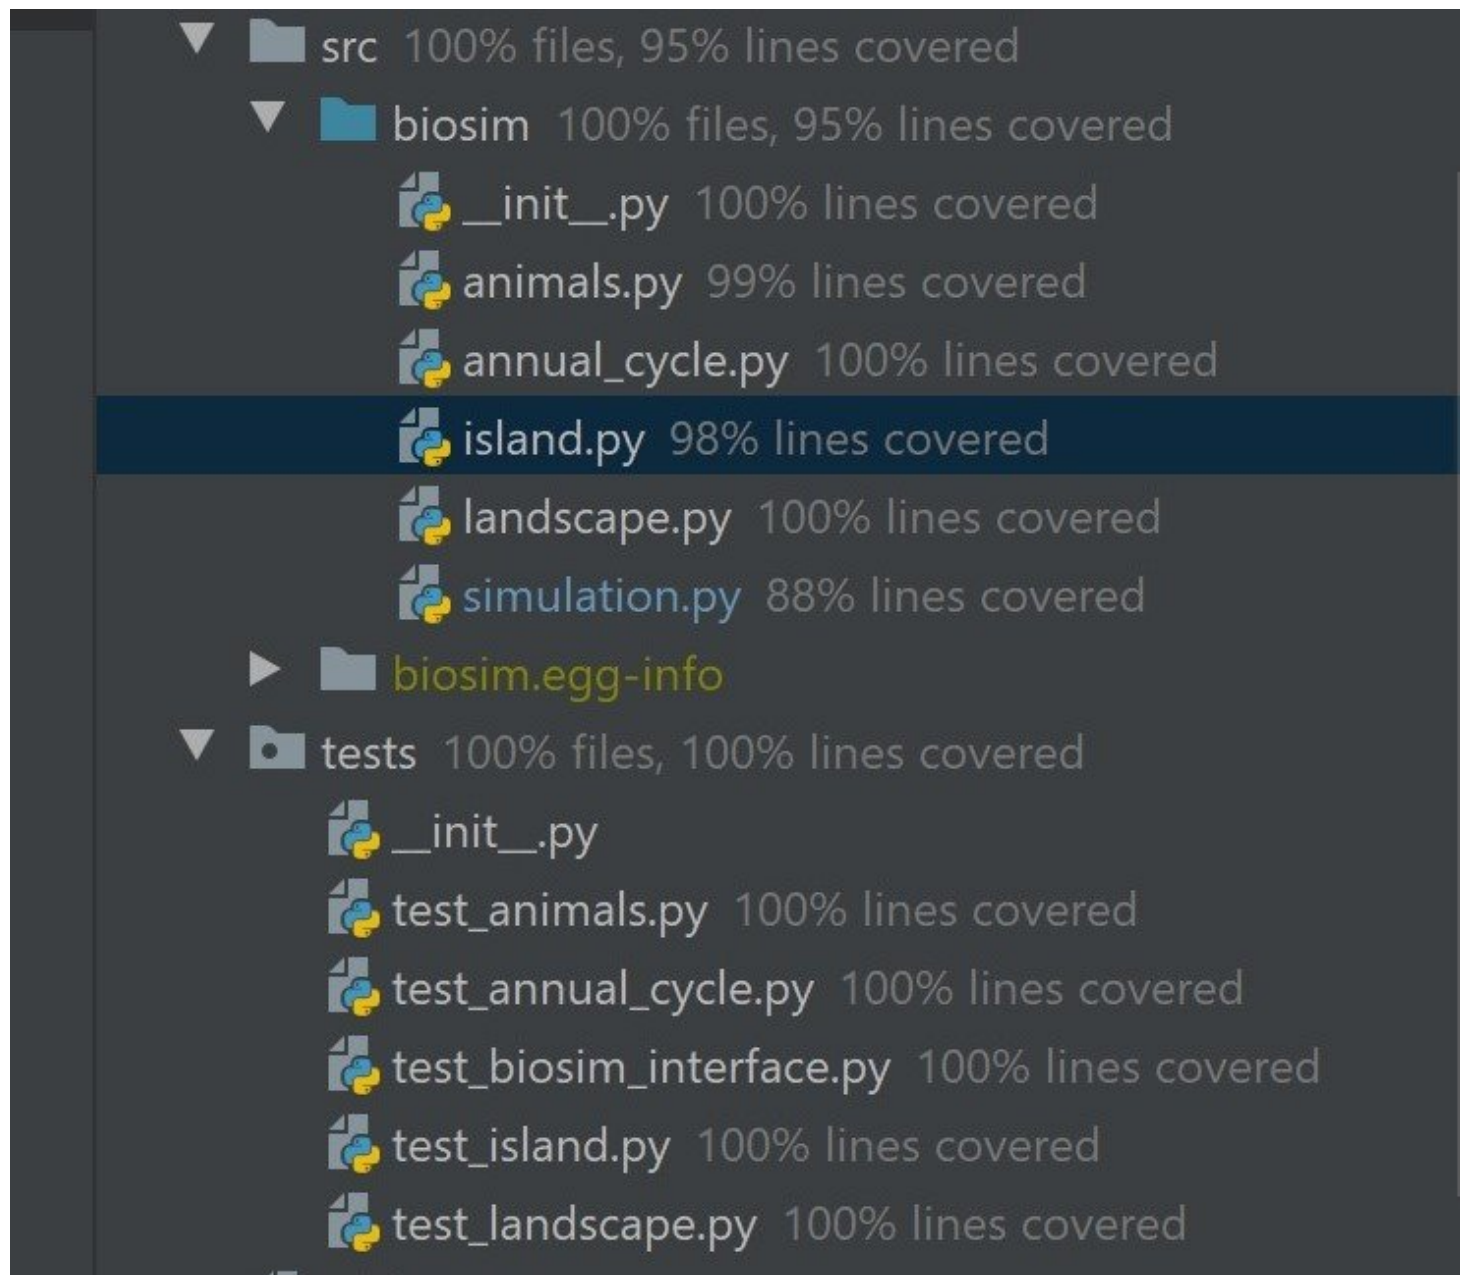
src 100% files, 95% lines covered
biosim 100% files, 95% lines covered
__init__.py 100% lines covered
animals.py 99% lines covered
annual_cycle.py 100% lines covered
island.py 98% lines covered
landscape.py 100% lines covered
simulation.py 88% lines covered
biosim.egg-info
tests 100% files, 100% lines covered
__init__.py
test_animals.py 100% lines covered
test_annual_cycle.py 100% lines covered
test_biosim_interface.py 100% lines covered
test_island.py 100% lines covered
test_landscape.py 100% lines covered